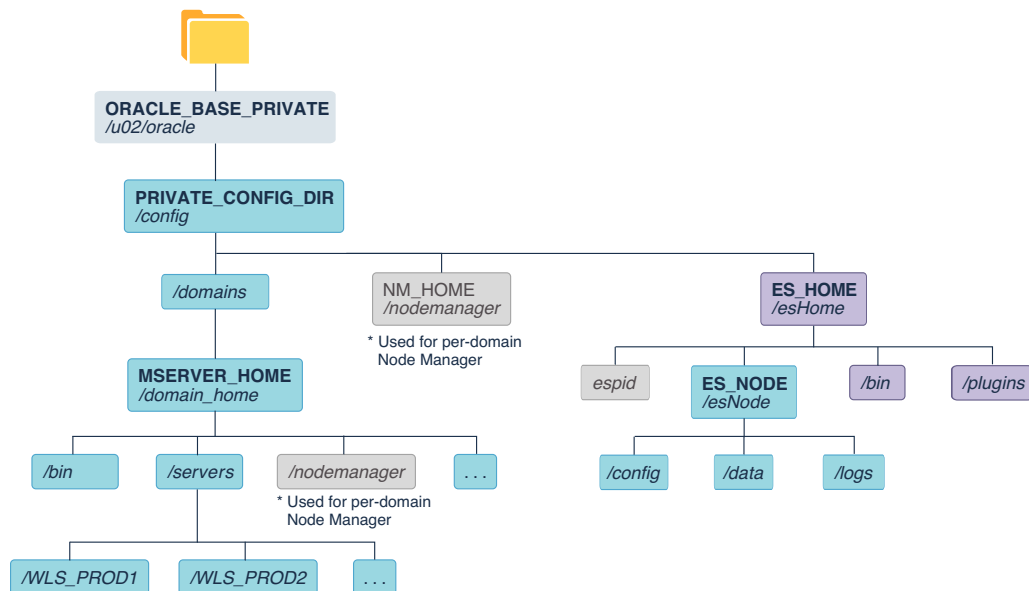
ORACLE_BASE_PRIVATE
/u02/oracle

PRIVATE_CONFIG_DIR
/config

/domains

NM_HOME
/nodemanager

* Used for per-domain Node Manager

ES_HOME
/esHome

MSERVER_HOME
/domain_home

espid

ES_NODE
/esNode

/bin

/plugins

/bin

/servers

/nodemanager

. . .

* Used for per-domain Node Manager

/config

/data

/logs

/WLS_PROD1

/WLS_PROD2

. . .